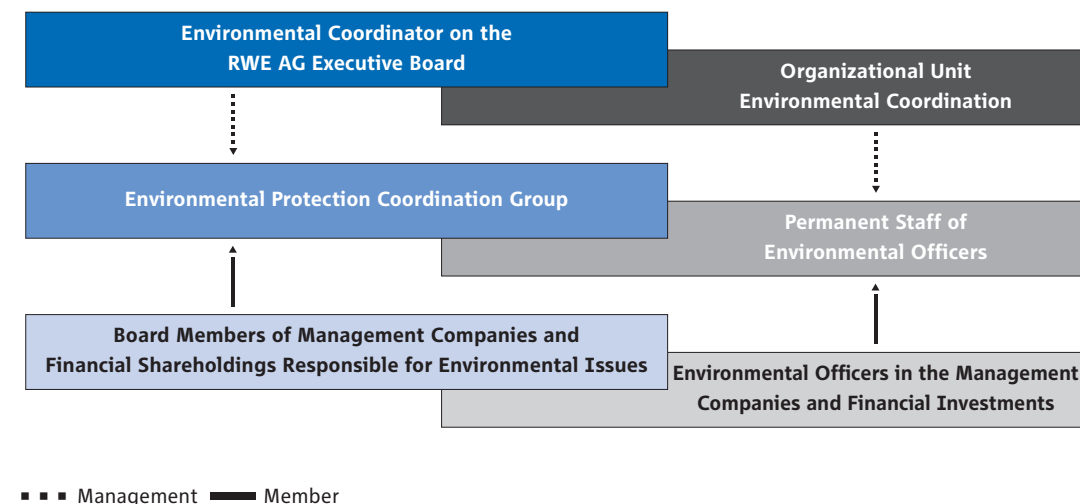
Environmental Coordinator on the RWE AG Executive Board

Organizational Unit Environmental Coordination

Environmental Protection Coordination Group

Permanent Staff of Environmental Officers

Board Members of Management Companies and Financial Shareholdings Responsible for Environmental Issues

Environmental Officers in the Management Companies and Financial Investments

Management Member